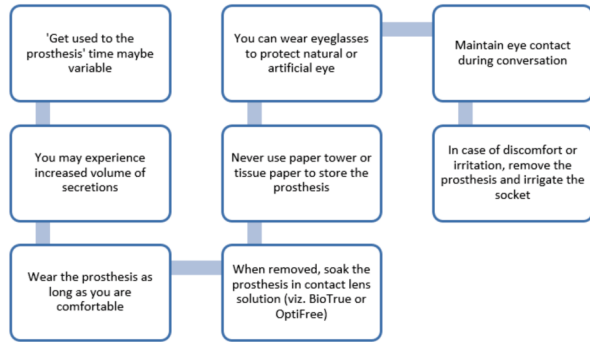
'Get used to the prosthesis' time maybe variable

You may experience increased volume of secretions

Wear the prosthesis as long as you are comfortable

When removed, soak the prosthesis in contact lens solution (viz. BioTrue or OptiFree)

Never use paper tower or tissue paper to store the prosthesis

You can wear eyeglasses to protect natural or artificial eye

Maintain eye contact during conversation

In case of discomfort or irritation, remove the prosthesis and irrigate the socket